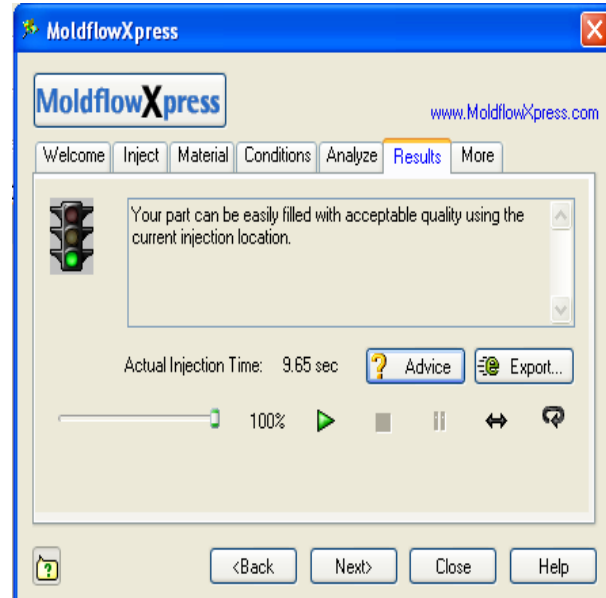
MoldflowXpress

MoldflowXpress

www.MoldflowXpress.com

Welcome | Inject | Material | Conditions | Analyze | Results | More

Your part can be easily filled with acceptable quality using the current injection location.

Actual Injection Time: 9.65 sec

Advice

Export...

100%

<Back

Next>

Close

Help